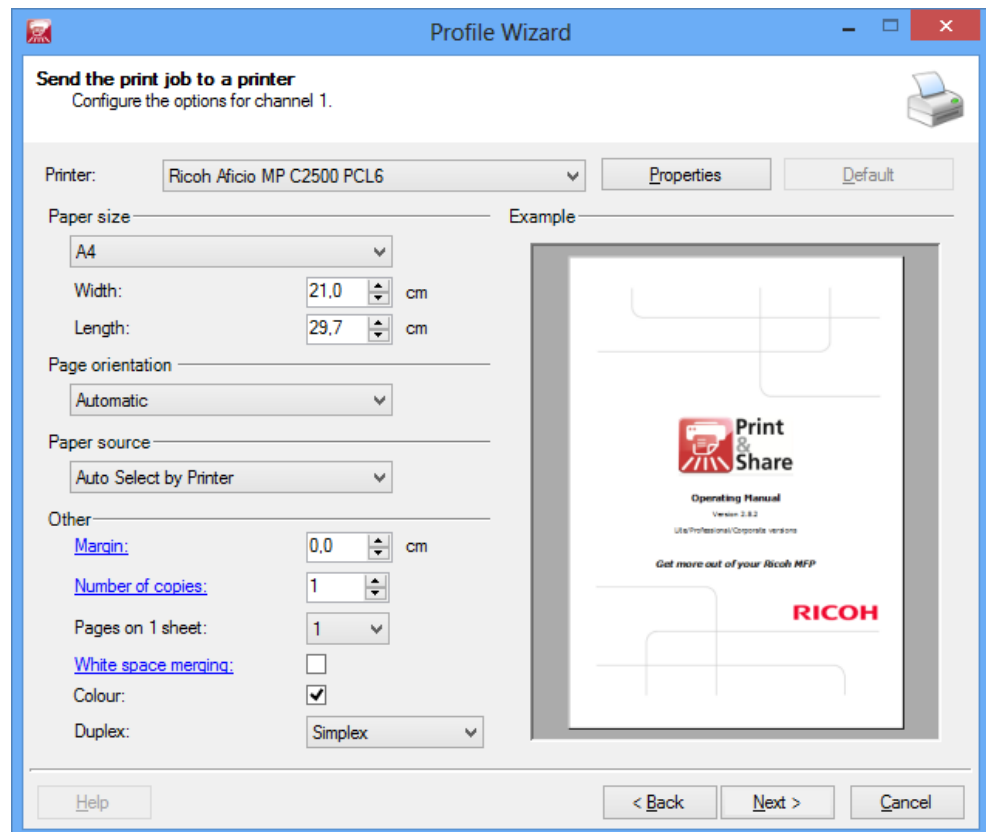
Profile Wizard

**Send the print job to a printer**
Configure the options for channel 1.

Printer: Ricoh Aficio MP C2500 PCL6 Properties Default

Paper size
A4
Width: 21,0 cm
Length: 29,7 cm

Page orientation
Automatic

Paper source
Auto Select by Printer

Other
Margin: 0,0 cm
Number of copies: 1
Pages on 1 sheet: 1
White space merging:
Colour:
Duplex: Simplex

Example

Print & Share

Operating Manual
Version 2.8.2
Lite/Professional/Corporate versions

Get more out of your Ricoh MFP

RICOH

Help < Back Next > Cancel